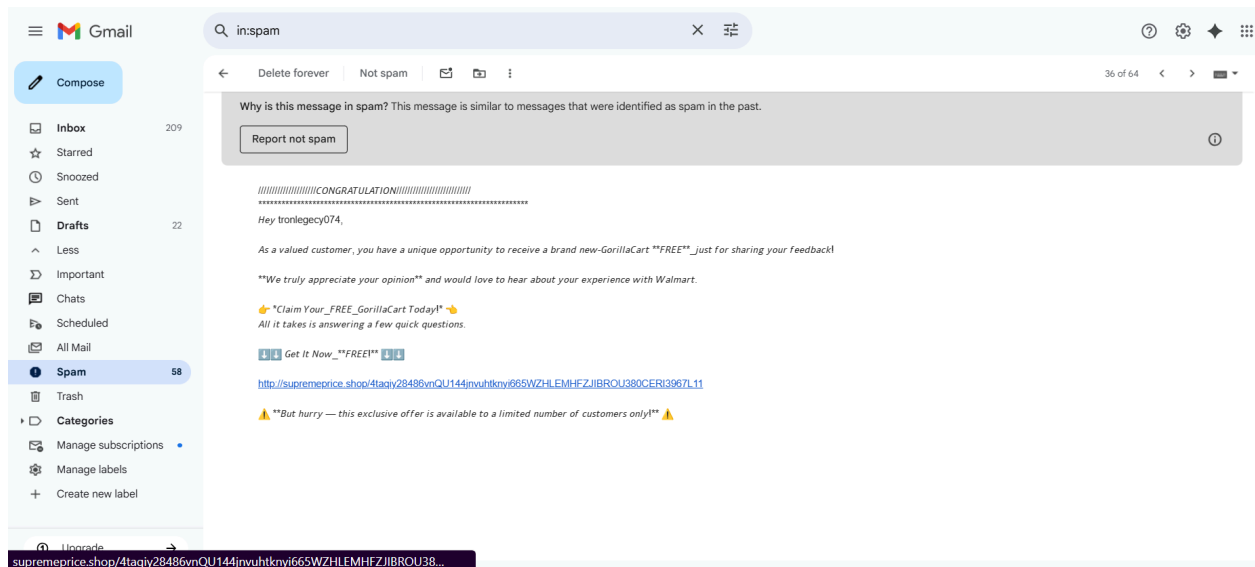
Gmail

in:spam

Compose

Inbox 209
Starred
Snoozed
Sent
Drafts 22
Less
Important
Chats
Scheduled
All Mail
Spam 58
Trash
Categories
Manage subscriptions
Manage labels
Create new label

Upgrade

Delete forever | Not spam

36 of 64

**Why is this message in spam?** This message is similar to messages that were identified as spam in the past.

Report not spam

||||||||||||||||||||CONGRATULATION||||||||||||||||||||||||||
*****************************************************************
Hey tronlegecy074,

As a valued customer, you have a unique opportunity to receive a brand new-GorillaCart **FREE**_just for sharing your feedback!

**We truly appreciate your opinion** and would love to hear about your experience with Walmart.

👉 *Claim Your_FREE_GorillaCart Today!* 👈
All it takes is answering a few quick questions.

⬇️⬇️ Get It Now_**FREE!** ⬇️⬇️

http://supremeprice.shop/4taqiy28486vnQU144jnvuhtknyi665WZHLEMHFZJIBROU380CERI3967L11

⚠️ **But hurry — this exclusive offer is available to a limited number of customers only!** ⚠️

supremeprice.shop/4taqiy28486vnQU144jnvuhtknyi665WZHLEMHFZJIBROU38...